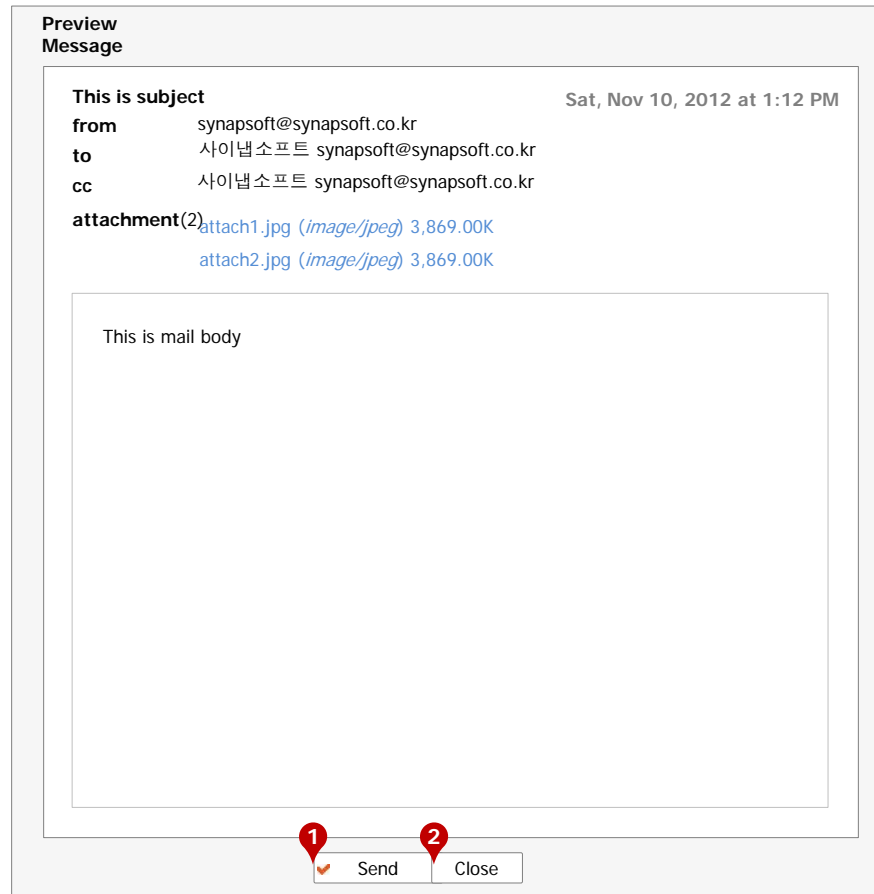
Preview Message

This is subject
Sat, Nov 10, 2012 at 1:12 PM

from synapsoft@synapsoft.co.kr
to 사이냅소프트 synapsoft@synapsoft.co.kr
cc 사이냅소프트 synapsoft@synapsoft.co.kr
attachment(2) attach1.jpg (*image/jpeg*) 3,869.00K
attach2.jpg (*image/jpeg*) 3,869.00K

This is mail body

1 Send 2 Close